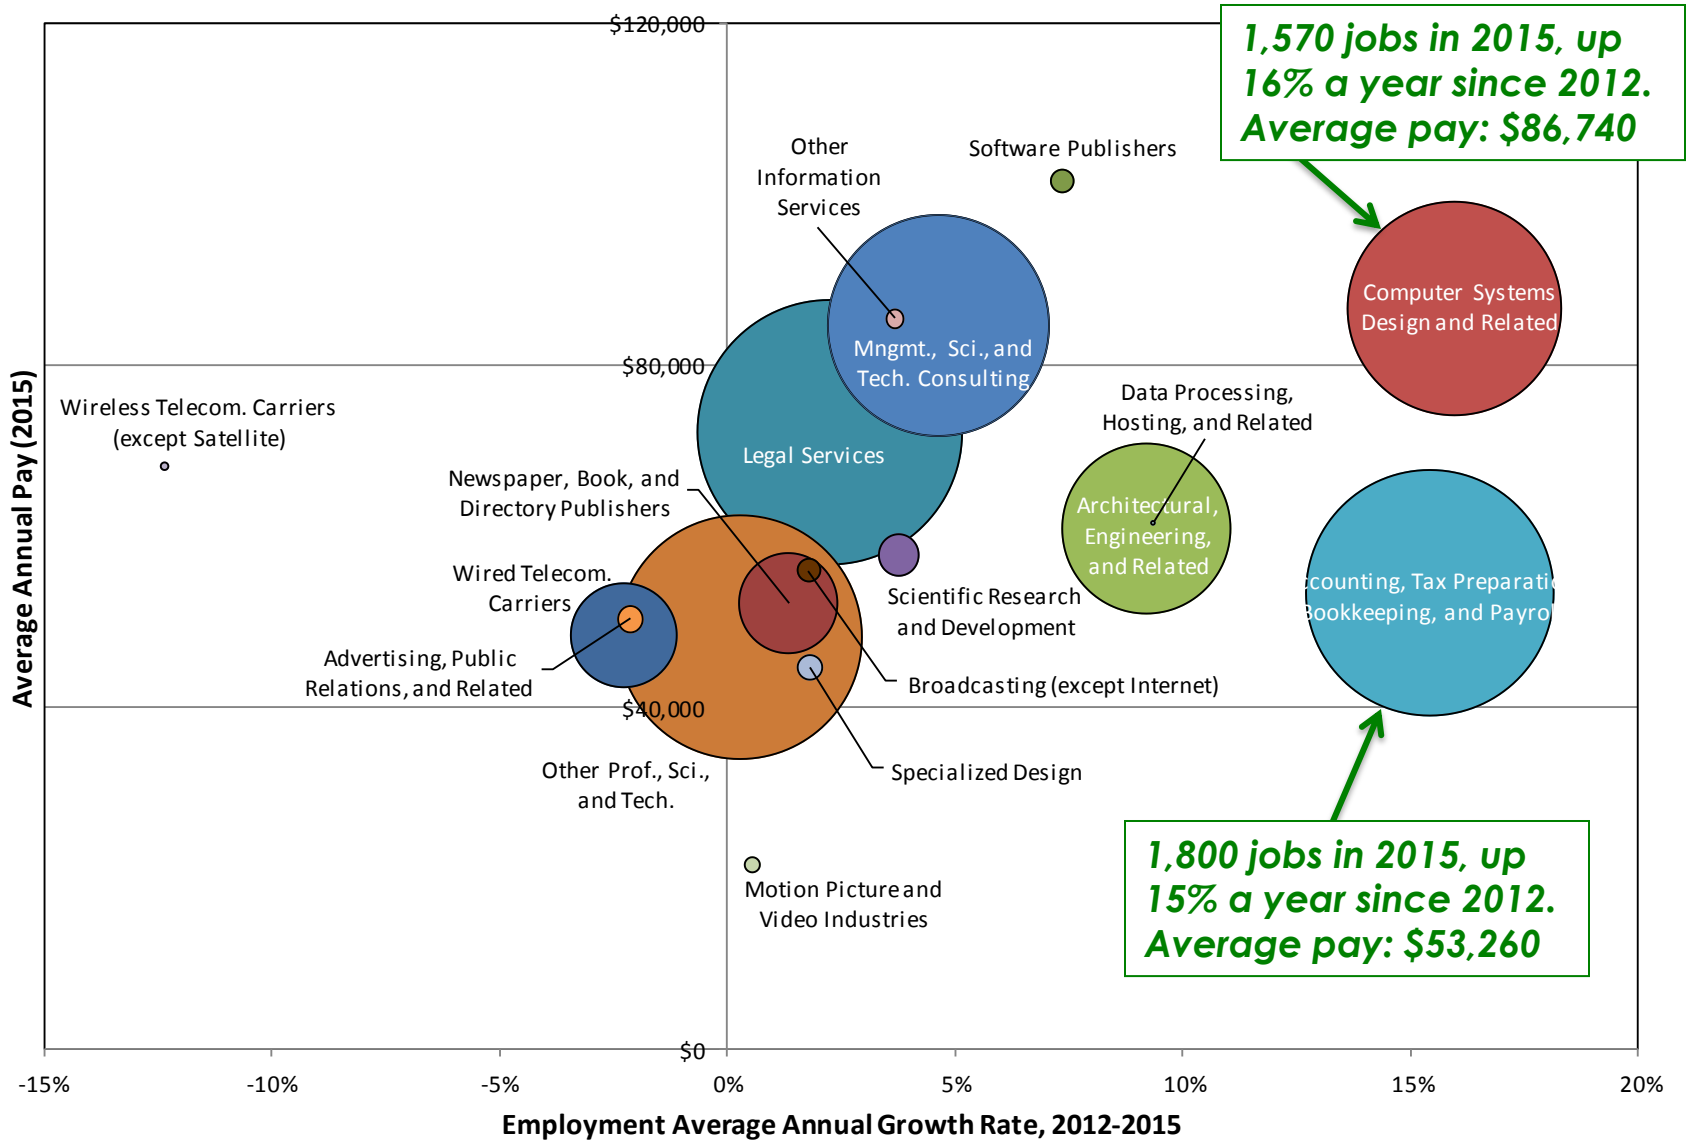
1,570 jobs in 2015, up 16% a year since 2012. Average pay: $86,740

$120,000

Other Information Services

Software Publishers

Computer Systems Design and Related

Mngmt., Sci., and Tech. Consulting

$80,000

Wireless Telecom. Carriers (except Satellite)

Data Processing, Hosting, and Related

Legal Services

Newspaper, Book, and Directory Publishers

Architectural, Engineering, and Related

Wired Telecom. Carriers

Scientific Research and Development

ccounting, Tax Preparati Bookkeeping, and Payro

Advertising, Public Relations, and Related

Broadcasting (except Internet)

$40,000

Specialized Design

Other Prof., Sci., and Tech.

Motion Picture and Video Industries

1,800 jobs in 2015, up 15% a year since 2012. Average pay: $53,260

$0

Average Annual Pay (2015)

-15% -10% -5% 0% 5% 10% 15% 20%

Employment Average Annual Growth Rate, 2012-2015